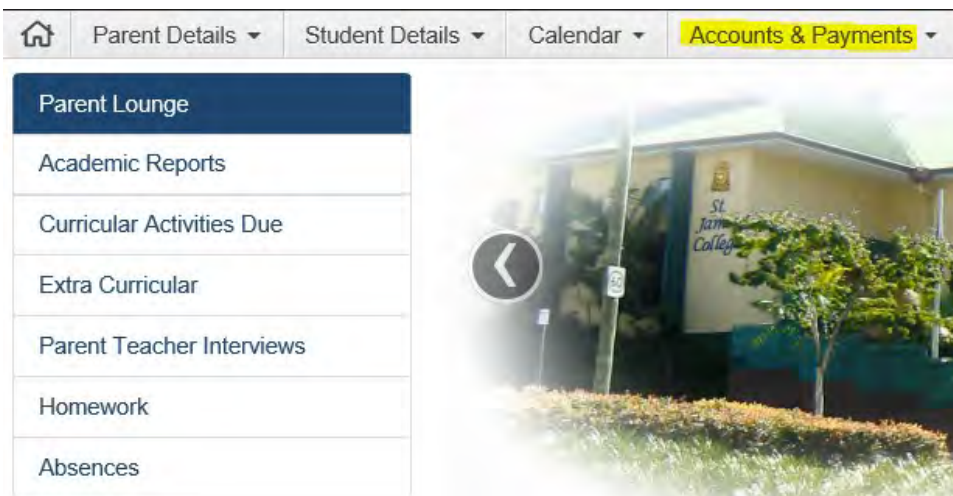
Parent Details ▾ Student Details ▾ Calendar ▾ Accounts & Payments ▾

Parent Lounge

Academic Reports

Curricular Activities Due

Extra Curricular

Parent Teacher Interviews

Homework

Absences

St. Jam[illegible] Colleg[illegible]